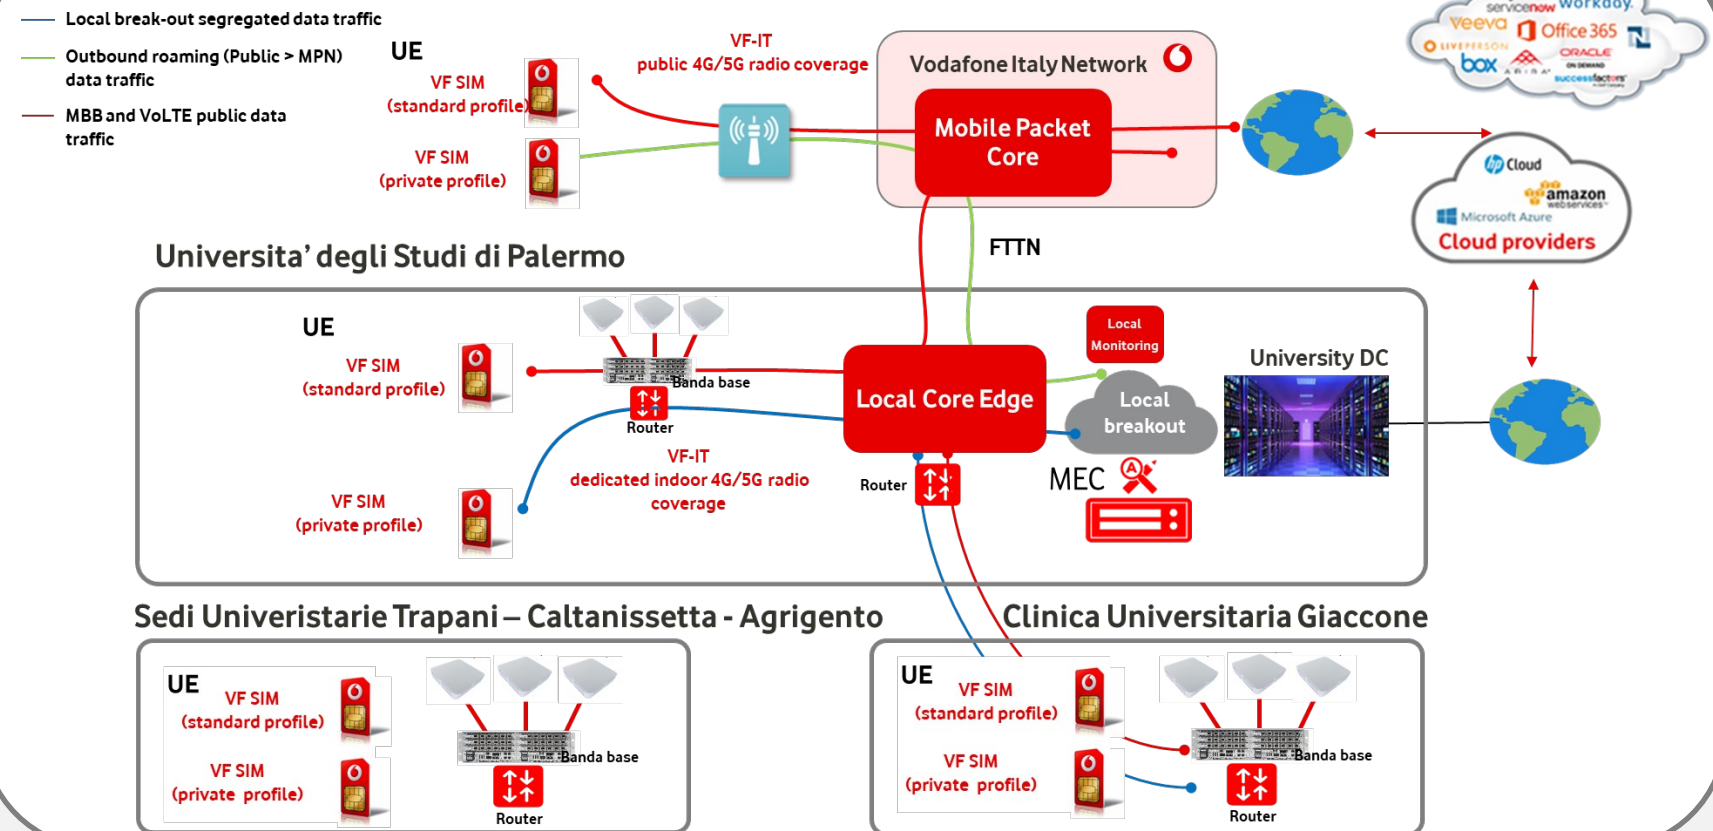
Local break-out segregated data traffic

Outbound roaming (Public > MPN) data traffic

MBB and VoLTE public data traffic

UE

VF SIM
(standard profile)

VF SIM
(private profile)

VF-IT
public 4G/5G radio coverage

Vodafone Italy Network

Mobile Packet Core

servicenow workday. veeva Office 365 LIVEPERSON box ORACLE ARIBA ON DEMAND successfactors

Cloud
amazon webservices
Microsoft Azure
Cloud providers

FTTN

Universita' degli Studi di Palermo

UE

VF SIM
(standard profile)

Banda base

Router

VF SIM
(private profile)

VF-IT
dedicated indoor 4G/5G radio coverage

Local Core Edge

Local Monitoring

Local breakout

University DC

Router

MEC

Sedi Univeristarie Trapani – Caltanissetta - Agrigento

UE

VF SIM
(standard profile)

VF SIM
(private profile)

Banda base

Router

Clinica Universitaria Giaccone

UE

VF SIM
(standard profile)

VF SIM
(private profile)

Banda base

Router